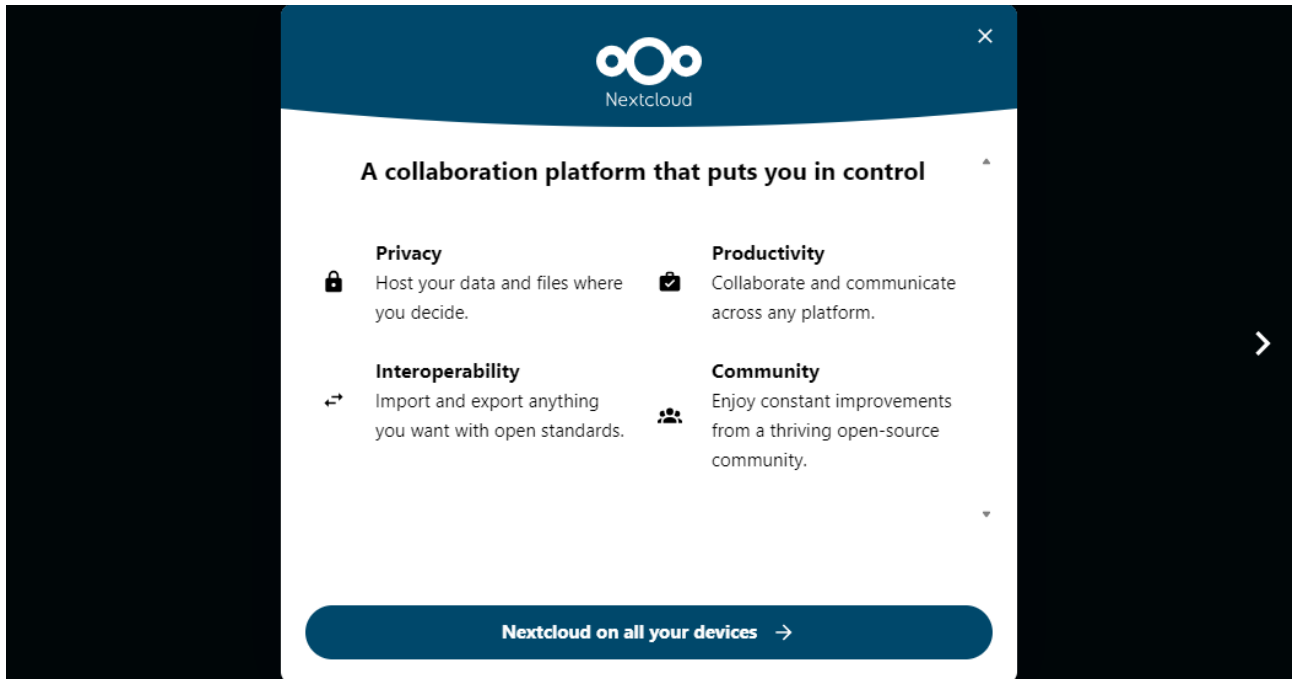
Nextcloud

A collaboration platform that puts you in control

Privacy
Host your data and files where you decide.

Productivity
Collaborate and communicate across any platform.

Interoperability
Import and export anything you want with open standards.

Community
Enjoy constant improvements from a thriving open-source community.

Nextcloud on all your devices →